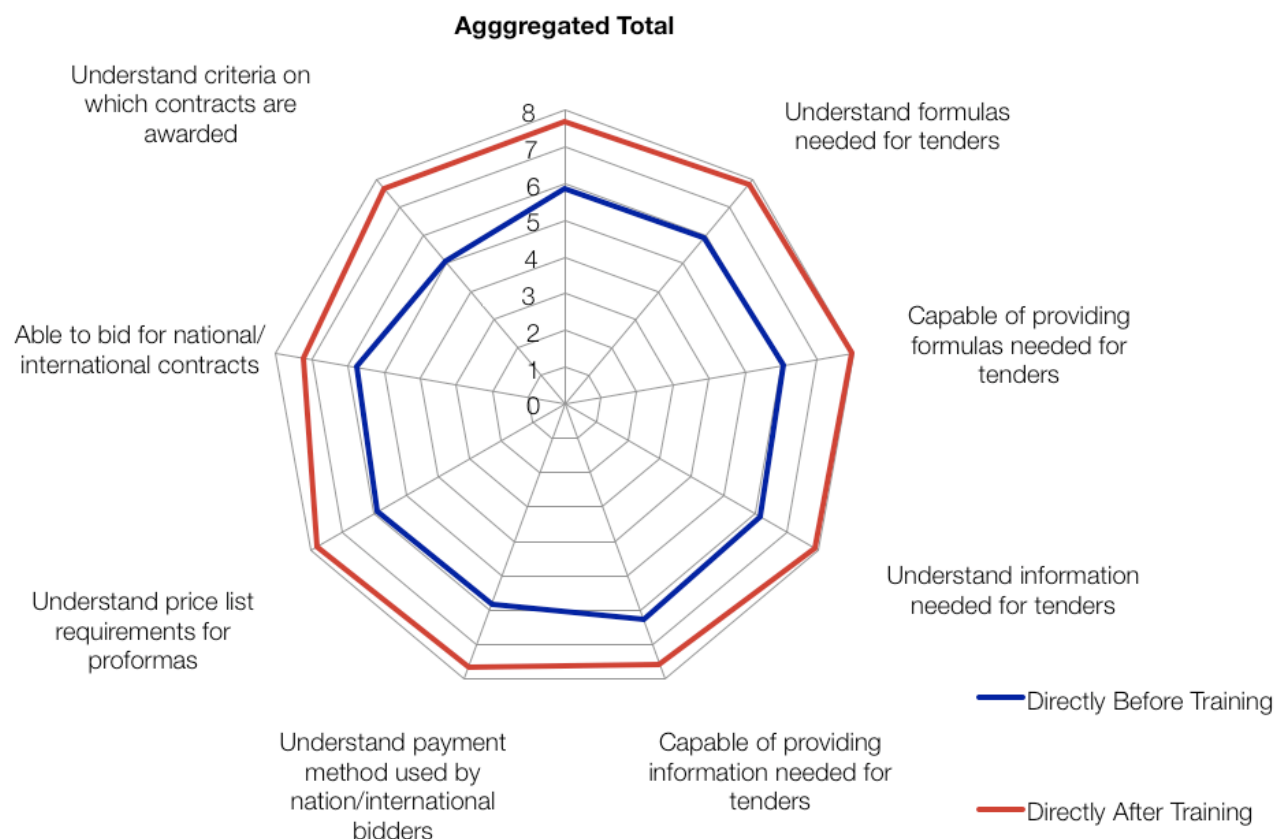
Agggregated Total

8
7
6
5
4
3
2
1
0

Understand formulas needed for tenders

Capable of providing formulas needed for tenders

Understand information needed for tenders

Capable of providing information needed for tenders

Understand payment method used by nation/international bidders

Understand price list requirements for proformas

Able to bid for national/ international contracts

Understand criteria on which contracts are awarded

Directly Before Training

Directly After Training